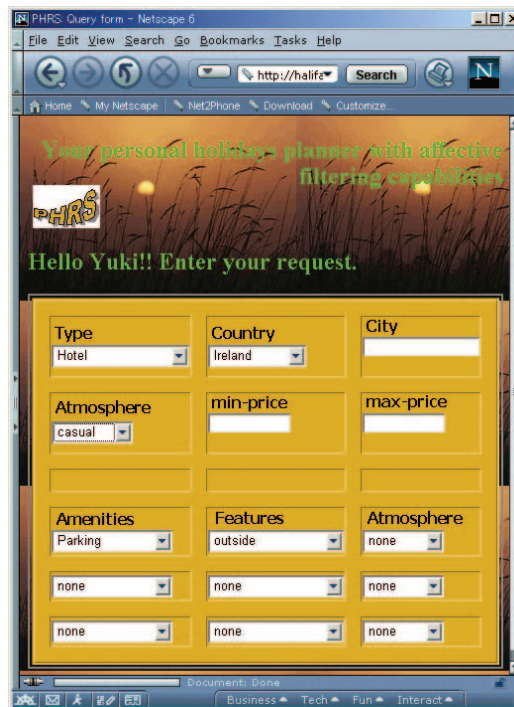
PHRS: Query form - Netscape 6

File Edit View Search Go Bookmarks Tasks Help

http://halifa

Search

N

Home My Netscape Net2Phone Download Customize...

Your personal holidays planner with affective filtering capabilities

PHRS

Hello Yuki!! Enter your request.

| Type | Country | City |
|---|---|---|
| Hotel | Ireland | |
| Atmosphere | min-price | max-price |
| casual | | |
| | | |
| Amenities | Features | Atmosphere |
| Parking | outside | none |
| none | none | none |
| none | none | none |

Document: Done

Business Tech Fun Interact